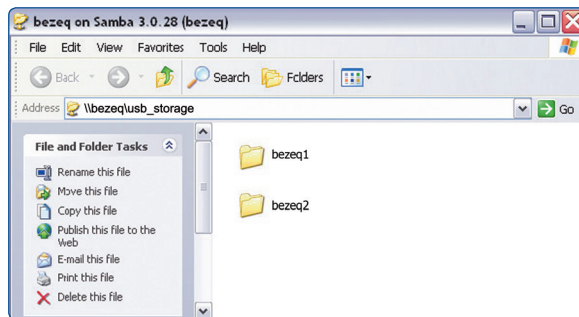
bezeq on Samba 3.0.28 (bezeq)

File Edit View Favorites Tools Help

Back Search Folders

Address \\bezeq\usb_storage Go

File and Folder Tasks

Rename this file
Move this file
Copy this file
Publish this file to the Web
E-mail this file
Print this file
Delete this file

bezeq1

bezeq2